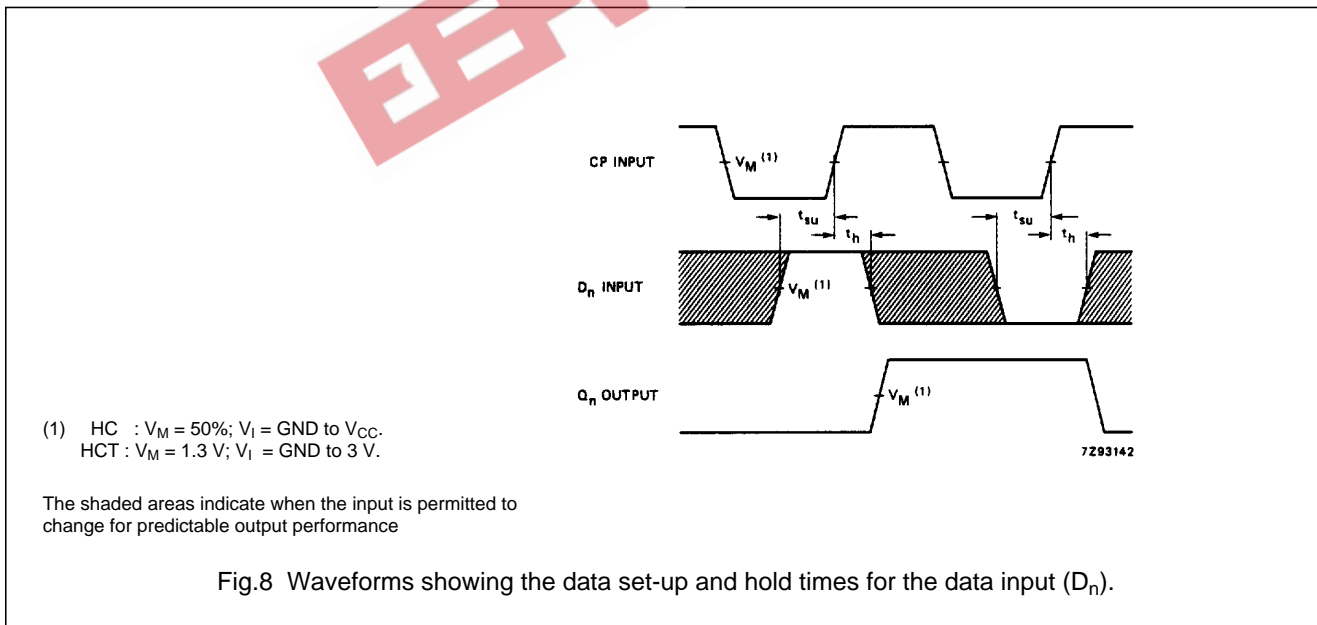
CP INPUT

$V_M$ $^{(1)}$

$t_{su}$

$t_h$

$t_{su}$

$t_h$

$D_n$ INPUT

$V_M$ $^{(1)}$

$Q_n$ OUTPUT

$V_M$ $^{(1)}$

7Z93142

(1) HC : $V_M$ = 50%; $V_I$ = GND to $V_{CC}$.
HCT : $V_M$ = 1.3 V; $V_I$ = GND to 3 V.

The shaded areas indicate when the input is permitted to change for predictable output performance

Fig.8 Waveforms showing the data set-up and hold times for the data input ($D_n$).